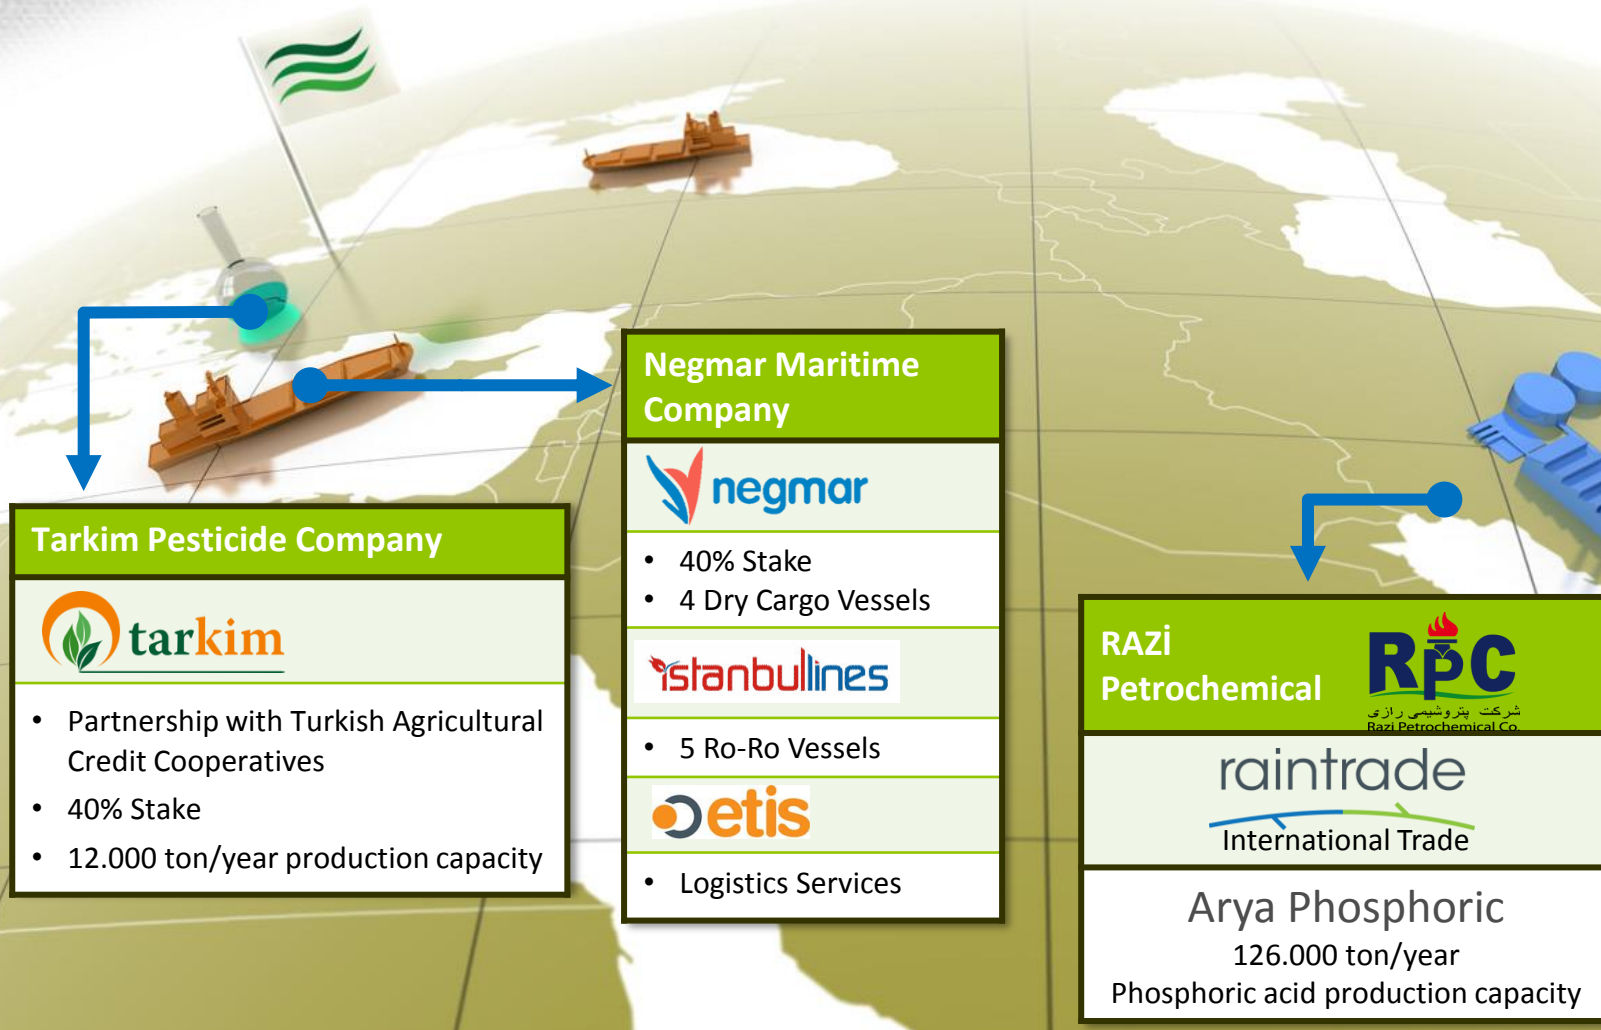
Tarkim Pesticide Company

tarkim

- Partnership with Turkish Agricultural Credit Cooperatives
- 40% Stake
- 12.000 ton/year production capacity

Negmar Maritime Company

negmar

- 40% Stake
- 4 Dry Cargo Vessels

istanbullines

- 5 Ro-Ro Vessels

etis

- Logistics Services

RAZİ Petrochemical

RPC
شرکت پتروشیمی رازی
Razi Petrochemical Co.

raintrade
International Trade

Arya Phosphoric
126.000 ton/year
Phosphoric acid production capacity